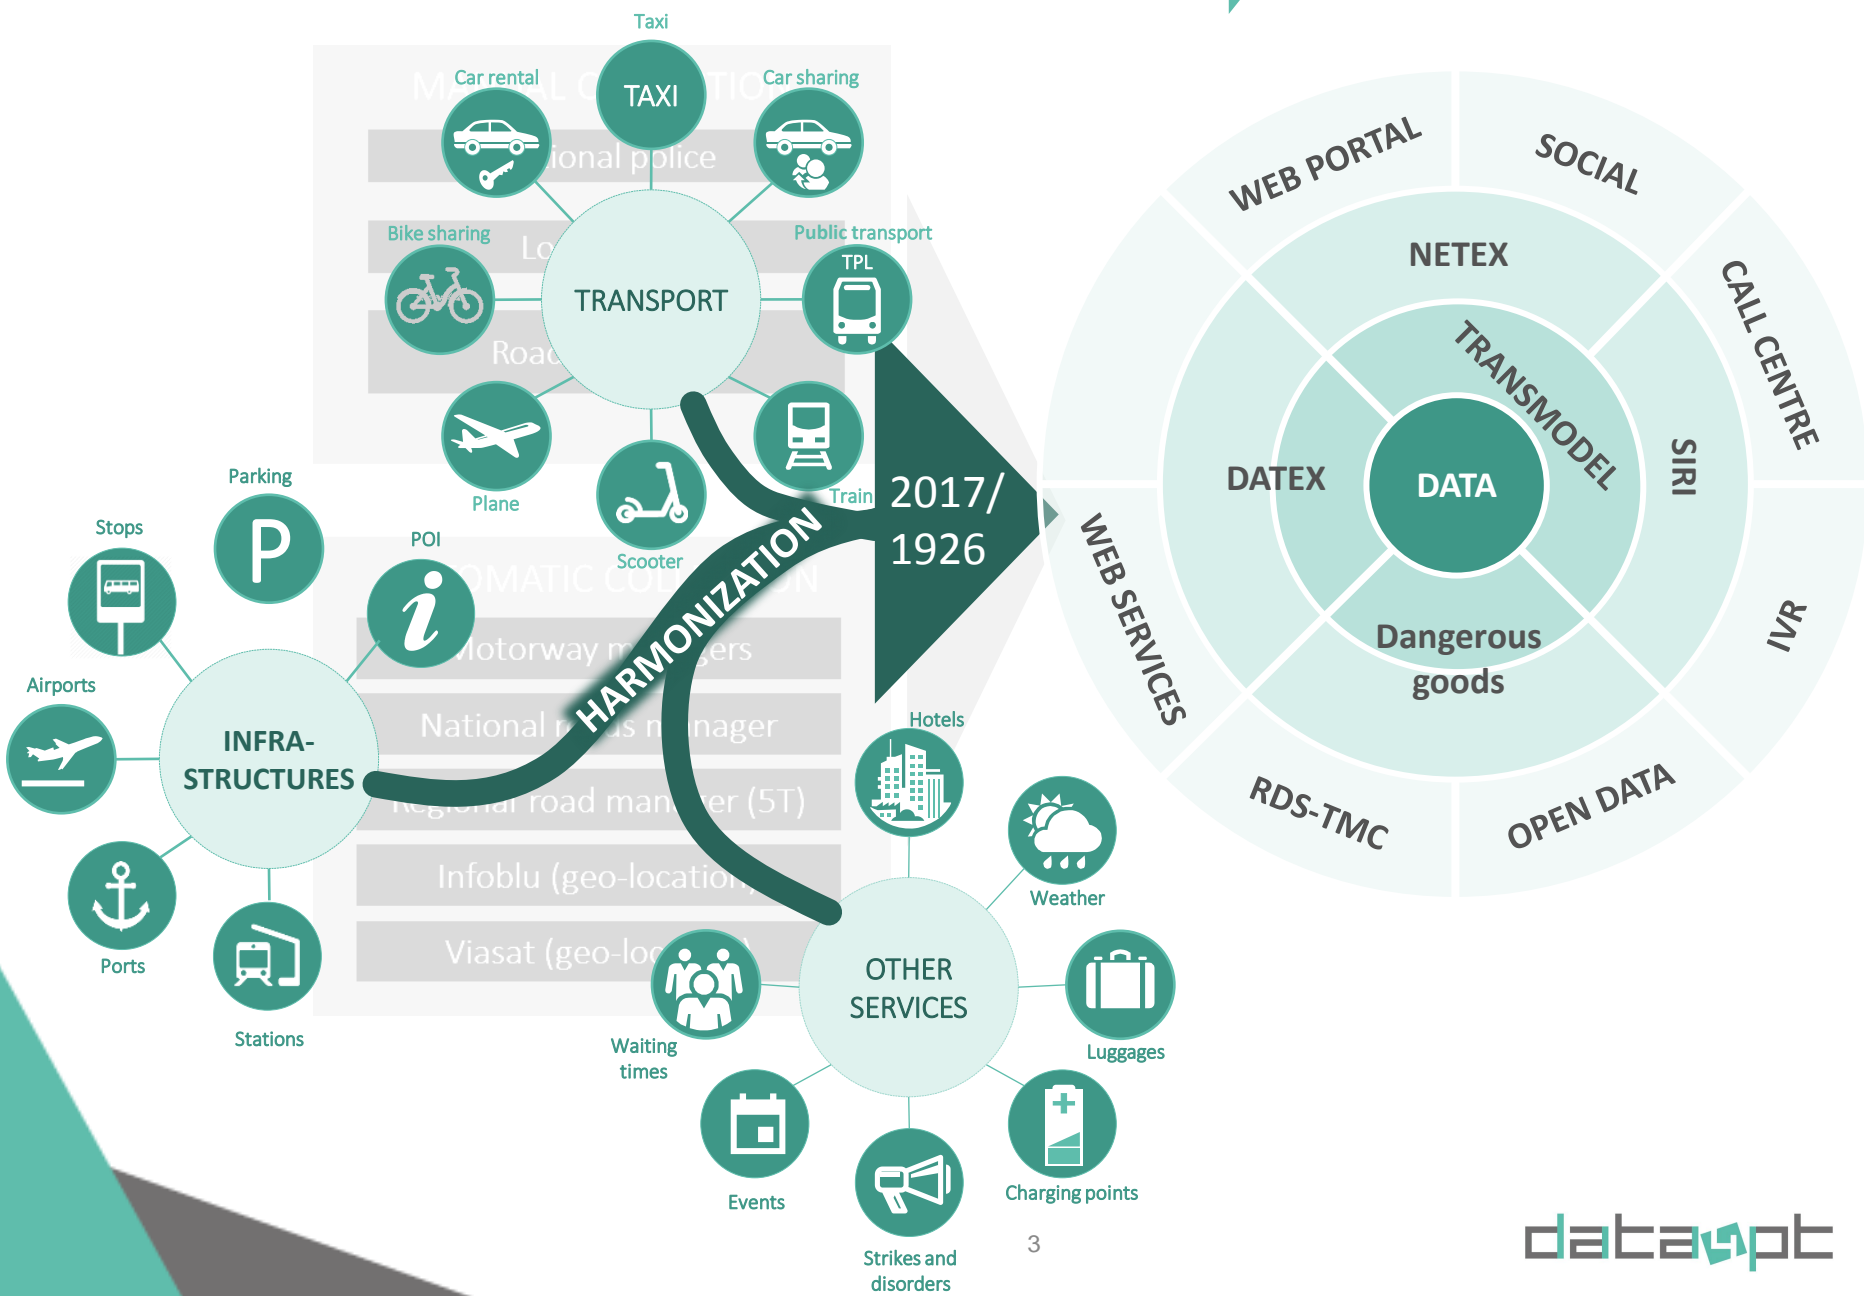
Taxi
TAXI
Car rental
Car sharing
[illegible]ional police
Bike sharing
Lo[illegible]
TRANSPORT
Public transport
TPL
Roa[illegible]
Plane
Scooter
Train
Parking
P
Stops
POI
Airports
INFRA-STRUCTURES
Ports
Stations
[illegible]OMATIC CO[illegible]N
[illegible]otorway m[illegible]ers
National r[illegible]s m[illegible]nager
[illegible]egional road man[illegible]er (5T)
Infoblu (geo-location)
Viasat (geo-lo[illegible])
HARMONIZATION
2017/1926
Hotels
Weather
OTHER SERVICES
Waiting times
Luggages
Events
Strikes and disorders
Charging points
WEB PORTAL
SOCIAL
CALL CENTRE
NETEX
TRANSMODEL
DATEX
DATA
SIRI
WEB SERVICES
Dangerous goods
IVR
RDS-TMC
OPEN DATA
3
data4pt